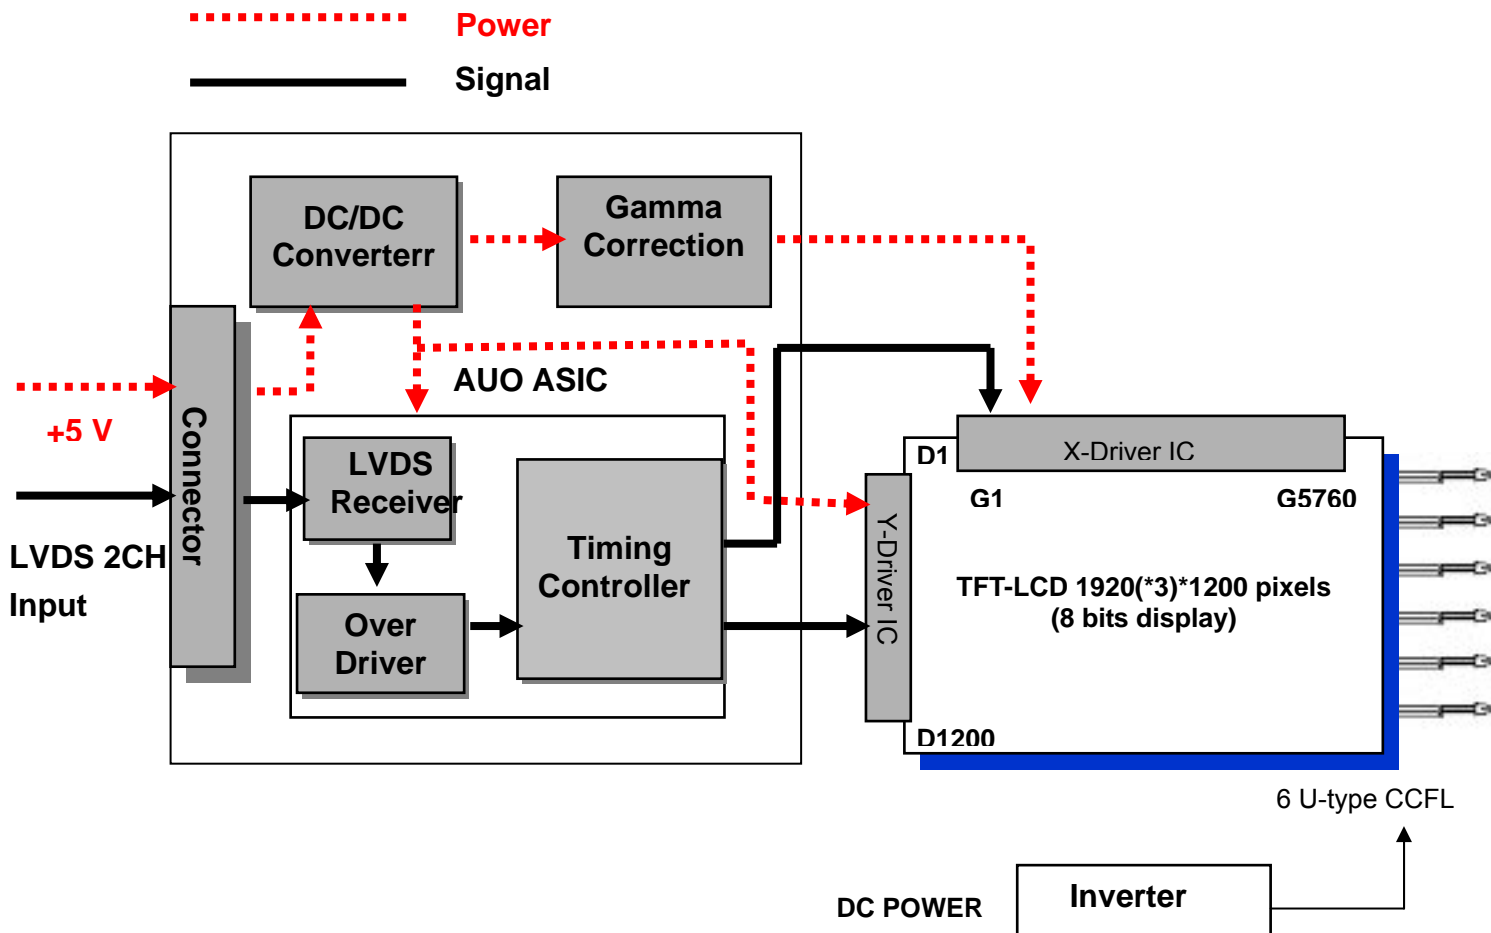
Power
Signal

DC/DC Converterr

Gamma Correction

+5 V

Connector

LVDS 2CH Input

AUO ASIC

LVDS Receiver

Over Driver

Timing Controller

X-Driver IC

D1

G1

G5760

Y-Driver IC

TFT-LCD 1920(*3)*1200 pixels (8 bits display)

D1200

6 U-type CCFL

DC POWER

Inverter